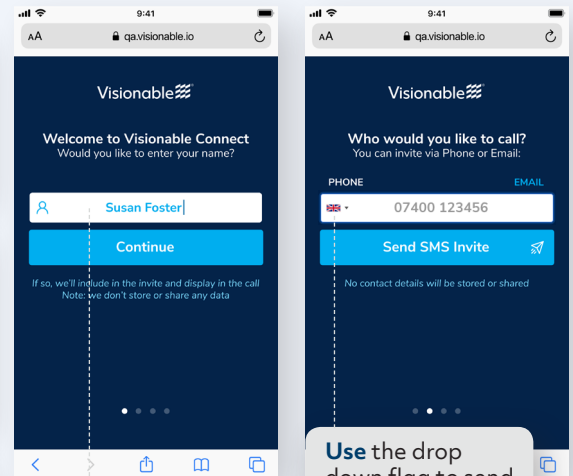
9:41
AA qa.visionable.io

Visionable

Welcome to Visionable Connect
Would you like to enter your name?

Susan Foster

Continue

If so, we'll include in the invite and display in the call
Note: we don't store or share any data

9:41
AA qa.visionable.io

Visionable

Who would you like to call?
You can invite via Phone or Email:

PHONE EMAIL

07400 123456

Send SMS Invite

No contact details will be stored or shared

**Use** the drop down flag to send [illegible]